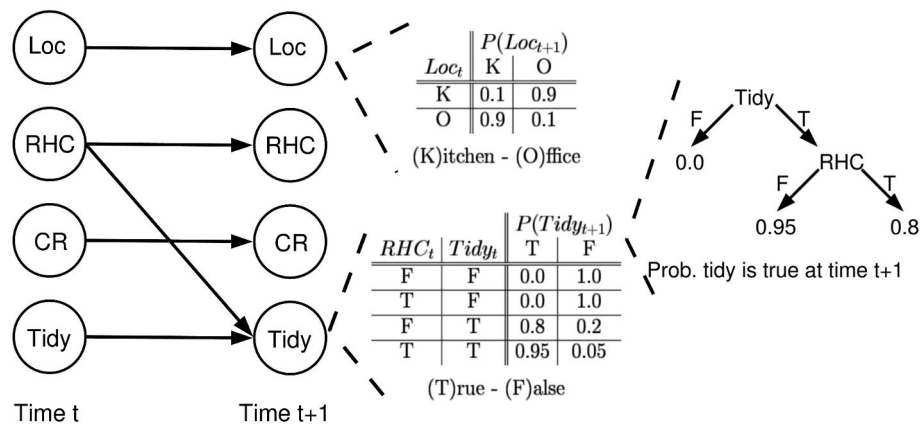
Loc
RHC
CR
Tidy
Time t

Loc
RHC
CR
Tidy
Time t+1

| $Loc_t$ | $P(Loc_{t+1})$ K | O |
|---|---|---|
| K | 0.1 | 0.9 |
| O | 0.9 | 0.1 |

(K)itchen - (O)ffice

| $RHC_t$ | $Tidy_t$ | $P(Tidy_{t+1})$ T | F |
|---|---|---|---|
| F | F | 0.0 | 1.0 |
| T | F | 0.0 | 1.0 |
| F | T | 0.8 | 0.2 |
| T | T | 0.95 | 0.05 |

(T)rue - (F)alse

Tidy
F
T
0.0
RHC
F
T
0.95
0.8

Prob. tidy is true at time t+1